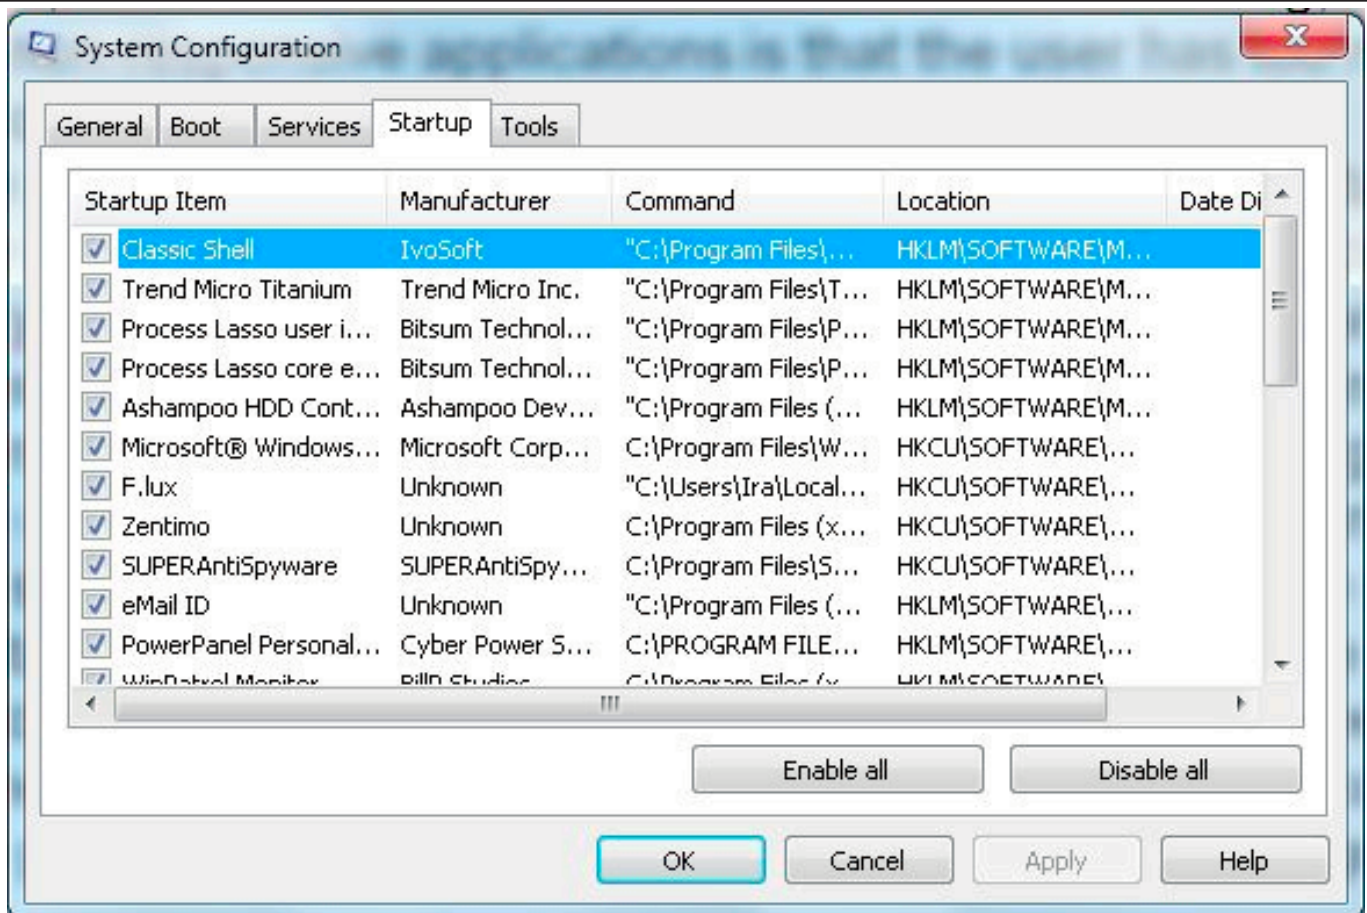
System Configuration

General | Boot | Services | Startup | Tools

| Startup Item | Manufacturer | Command | Location | Date Di |
|---|---|---|---|---|
| Classic Shell | IvoSoft | "C:\Program Files\... | HKLM\SOFTWARE\M... | |
| Trend Micro Titanium | Trend Micro Inc. | "C:\Program Files\T... | HKLM\SOFTWARE\M... | |
| Process Lasso user i... | Bitsum Technol... | "C:\Program Files\P... | HKLM\SOFTWARE\M... | |
| Process Lasso core e... | Bitsum Technol... | "C:\Program Files\P... | HKLM\SOFTWARE\M... | |
| Ashampoo HDD Cont... | Ashampoo Dev... | "C:\Program Files (... | HKLM\SOFTWARE\M... | |
| Microsoft® Windows... | Microsoft Corp... | C:\Program Files\W... | HKCU\SOFTWARE\... | |
| F.lux | Unknown | "C:\Users\Ira\Local... | HKCU\SOFTWARE\... | |
| Zentimo | Unknown | C:\Program Files (x... | HKCU\SOFTWARE\... | |
| SUPERAntiSpyware | SUPERAntiSpy... | C:\Program Files\S... | HKCU\SOFTWARE\... | |
| eMail ID | Unknown | "C:\Program Files (... | HKLM\SOFTWARE\... | |
| PowerPanel Personal... | Cyber Power S... | C:\PROGRAM FILE... | HKLM\SOFTWARE\... | |
| WinPatrol Monitor | BillP Studios | C:\Program Files (x... | HKLM\SOFTWARE\... | |

Enable all | Disable all

OK | Cancel | Apply | Help